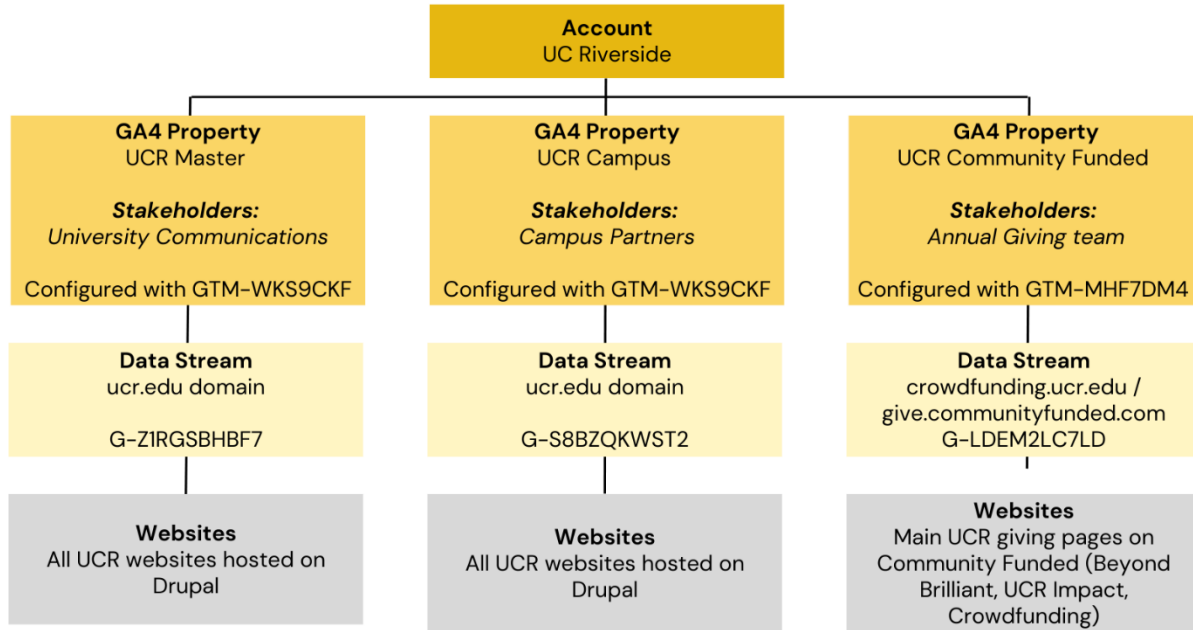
Account
UC Riverside

GA4 Property
UCR Master

*Stakeholders:*
*University Communications*

Configured with GTM-WKS9CKF

Data Stream
ucr.edu domain

G-Z1RGSBHBF7

Websites
All UCR websites hosted on Drupal

GA4 Property
UCR Campus

*Stakeholders:*
*Campus Partners*

Configured with GTM-WKS9CKF

Data Stream
ucr.edu domain

G-S8BZQKWST2

Websites
All UCR websites hosted on Drupal

GA4 Property
UCR Community Funded

*Stakeholders:*
*Annual Giving team*

Configured with GTM-MHF7DM4

Data Stream
crowdfunding.ucr.edu / give.communityfunded.com
G-LDEM2LC7LD

Websites
Main UCR giving pages on Community Funded (Beyond Brilliant, UCR Impact, Crowdfunding)